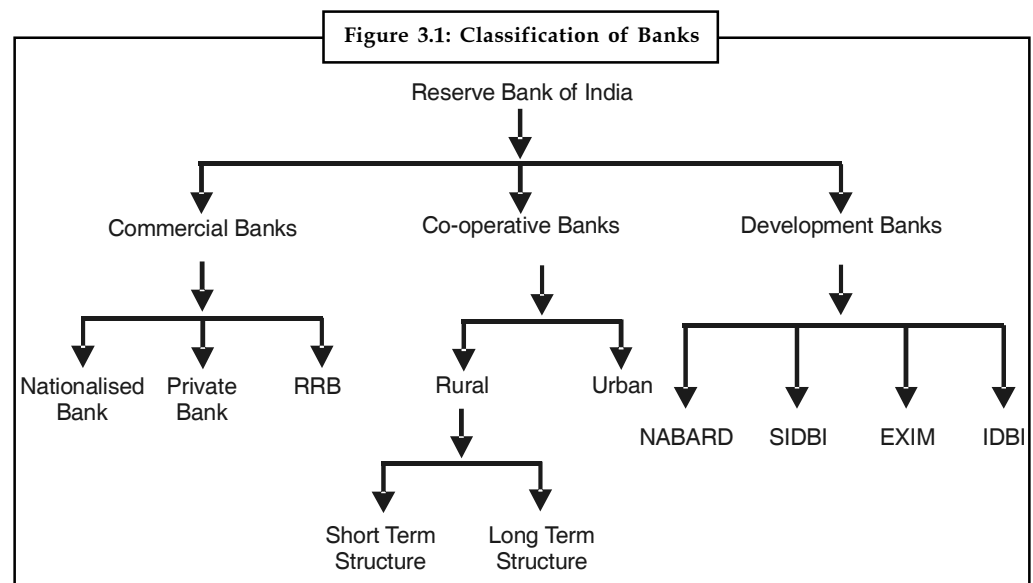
Figure 3.1: Classification of Banks

Reserve Bank of India

Commercial Banks

Co-operative Banks

Development Banks

Nationalised Bank

Private Bank

RRB

Rural

Urban

NABARD

SIDBI

EXIM

IDBI

Short Term Structure

Long Term Structure